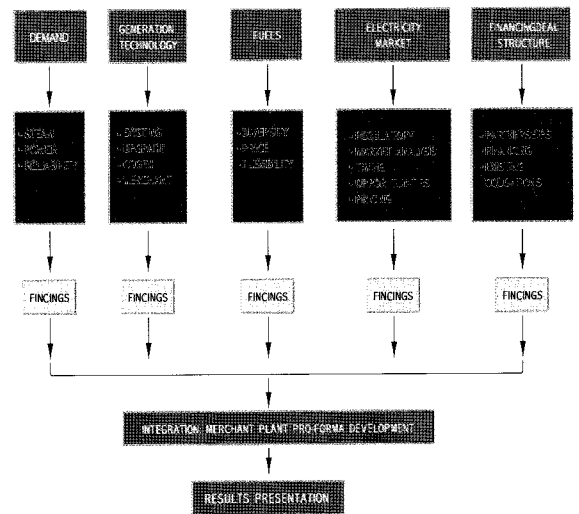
DEMAND

GENERATION TECHNOLOGY

FUELS

ELECTRICITY MARKET

FINANCING/DEAL STRUCTURE

• STEAM
• POWER
• RELIABILITY

• EXISTING
• UPGRADE
• COGEN
• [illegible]

• DIVERSITY
• PRICE
• FLEXIBILITY

• REGULATORY
• MARKET ANALYSIS
• TRADE
• OPPORTUNITIES
• PRICING

• PARTNERSHIPS
• FINANCING
• EXISTING CONDITIONS

FINCINGS

FINCINGS

FINCINGS

FINCINGS

FINCINGS

INTEGRATION: MERCHANT PLANT PRO-FORMA DEVELOPMENT

RESULTS PRESENTATION